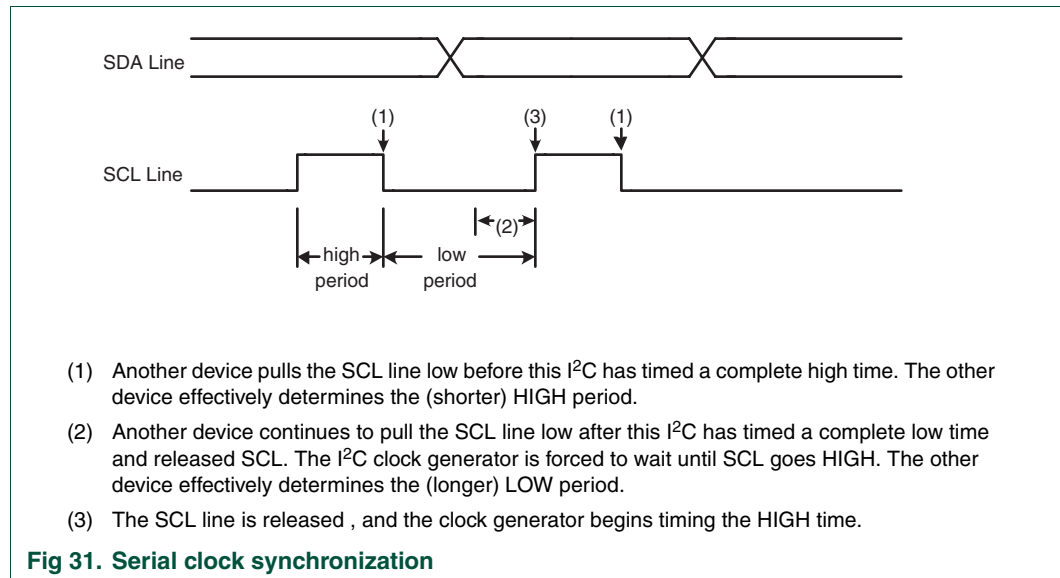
SDA Line

SCL Line

(1)

(3)

(1)

(2)

high period

low period

(1) Another device pulls the SCL line low before this $I^2C$ has timed a complete high time. The other device effectively determines the (shorter) HIGH period.

(2) Another device continues to pull the SCL line low after this $I^2C$ has timed a complete low time and released SCL. The $I^2C$ clock generator is forced to wait until SCL goes HIGH. The other device effectively determines the (longer) LOW period.

(3) The SCL line is released , and the clock generator begins timing the HIGH time.

Fig 31. Serial clock synchronization